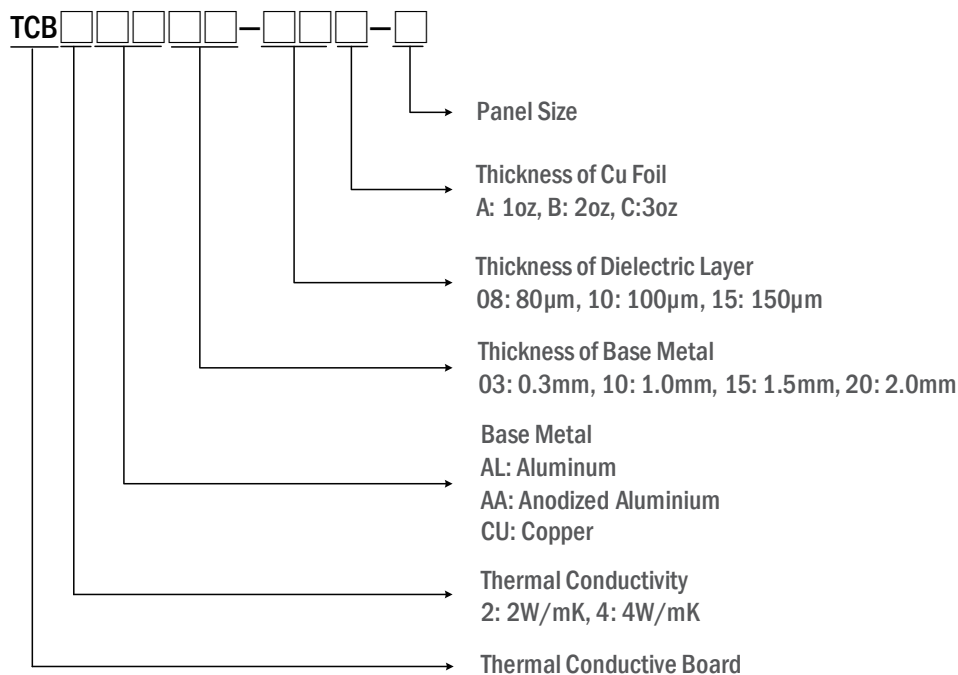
TCB□□□□□–□□□–□

Panel Size

Thickness of Cu Foil
A: 1oz, B: 2oz, C:3oz

Thickness of Dielectric Layer
08: 80μm, 10: 100μm, 15: 150μm

Thickness of Base Metal
03: 0.3mm, 10: 1.0mm, 15: 1.5mm, 20: 2.0mm

Base Metal
AL: Aluminum
AA: Anodized Aluminium
CU: Copper

Thermal Conductivity
2: 2W/mK, 4: 4W/mK

Thermal Conductive Board